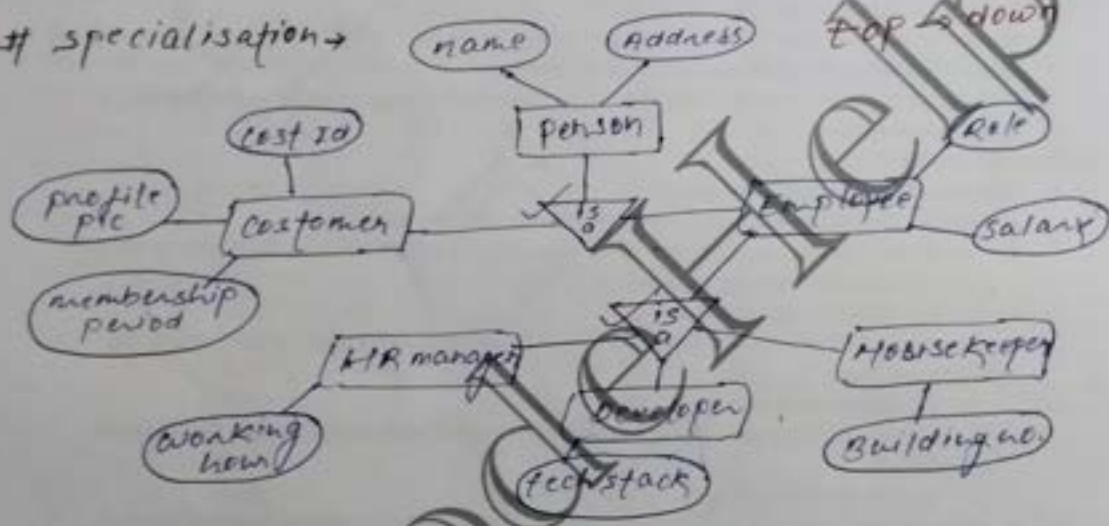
# specialisation → top down

name

Address

person

cost Id

Role

profile pic

customer

is a

Employee

Salary

membership period

is a

HR manager

House keeper

Developer

working hour

Building no.

tech stack